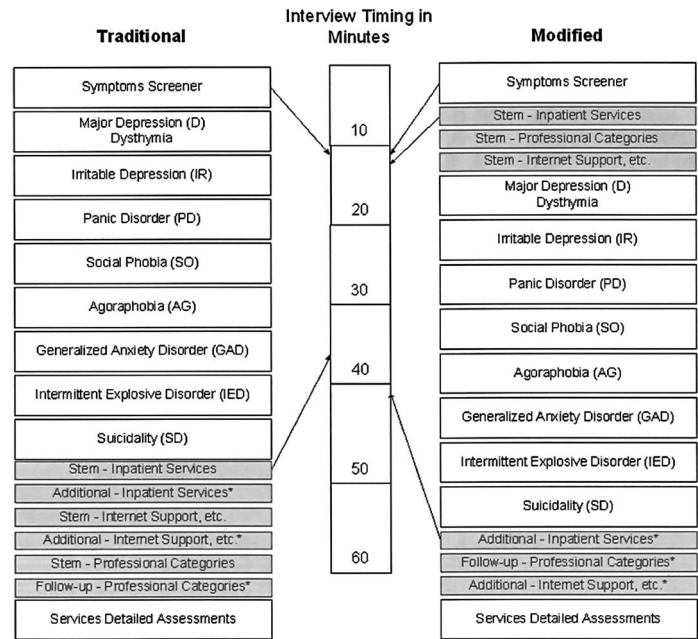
Traditional

Interview Timing in Minutes

Modified

Symptoms Screener

Major Depression (D) Dysthymia

Irritable Depression (IR)

Panic Disorder (PD)

Social Phobia (SO)

Agoraphobia (AG)

Generalized Anxiety Disorder (GAD)

Intermittent Explosive Disorder (IED)

Suicidality (SD)

Stem - Inpatient Services

Additional - Inpatient Services*

Stem - Internet Support, etc.

Additional - Internet Support, etc.*

Stem - Professional Categories

Follow-up - Professional Categories*

Services Detailed Assessments

10

20

30

40

50

60

Symptoms Screener

Stem - Inpatient Services

Stem - Professional Categories

Stem - Internet Support, etc.

Major Depression (D) Dysthymia

Irritable Depression (IR)

Panic Disorder (PD)

Social Phobia (SO)

Agoraphobia (AG)

Generalized Anxiety Disorder (GAD)

Intermittent Explosive Disorder (IED)

Suicidality (SD)

Additional - Inpatient Services*

Follow-up - Professional Categories*

Additional - Internet Support, etc.*

Services Detailed Assessments